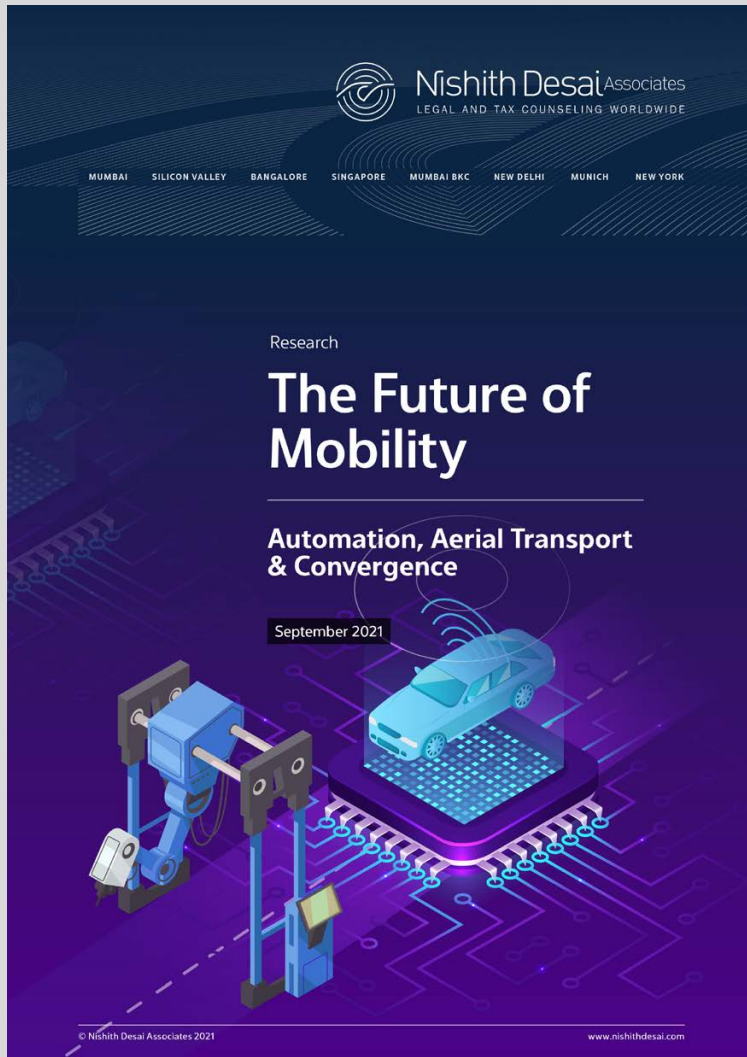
Nishith Desai Associates
LEGAL AND TAX COUNSELING WORLDWIDE

MUMBAI SILICON VALLEY BANGALORE SINGAPORE MUMBAI BKC NEW DELHI MUNICH NEW YORK

Research

The Future of Mobility

Automation, Aerial Transport & Convergence

September 2021

© Nishith Desai Associates 2021

www.nishithdesai.com